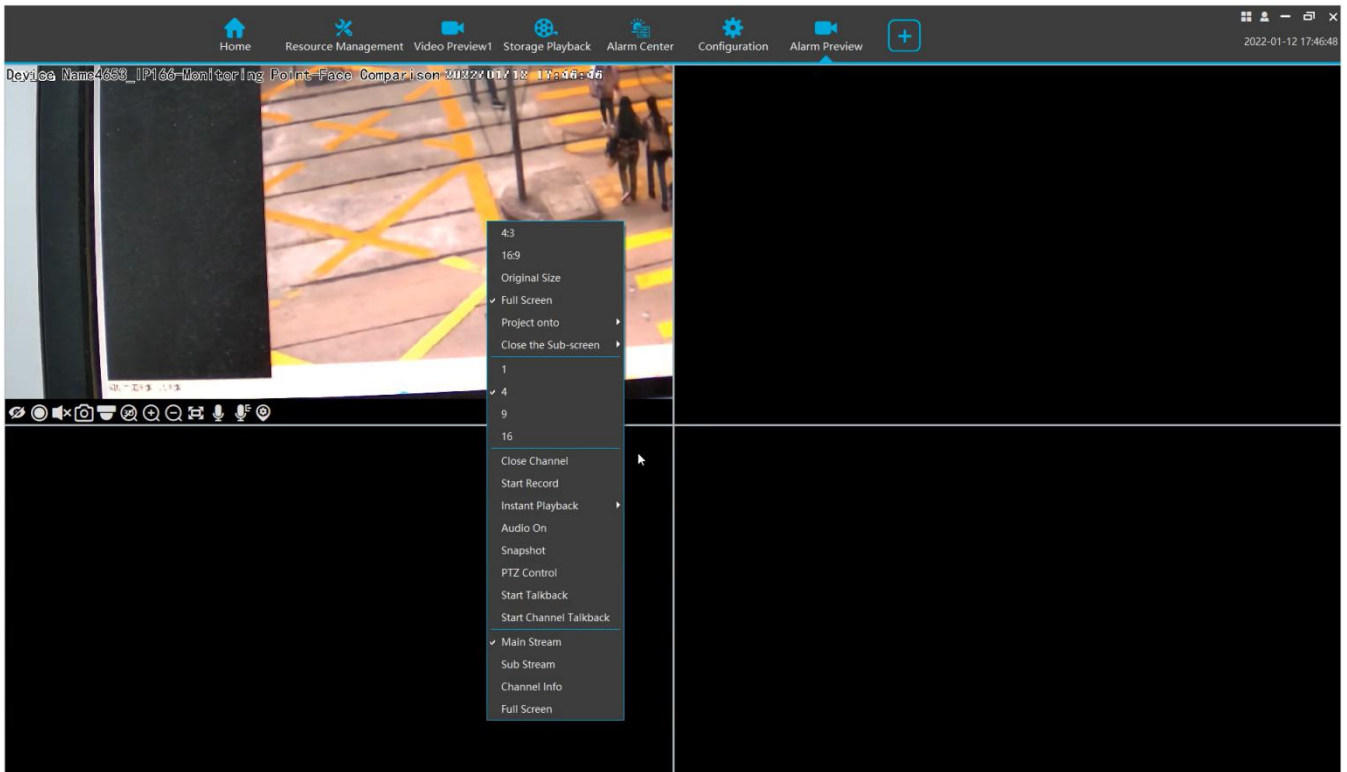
Home Resource Management Video Preview1 Storage Playback Alarm Center Configuration Alarm Preview

2022-01-12 17:46:48

Device Name4653_IP166-Monitoring Point-Face Comparison 2022-01-12 17:46:46

4:3
16:9
Original Size
✓ Full Screen
Project onto
Close the Sub-screen
1
✓ 4
9
16
Close Channel
Start Record
Instant Playback
Audio On
Snapshot
PTZ Control
Start Talkback
Start Channel Talkback
✓ Main Stream
Sub Stream
Channel Info
Full Screen